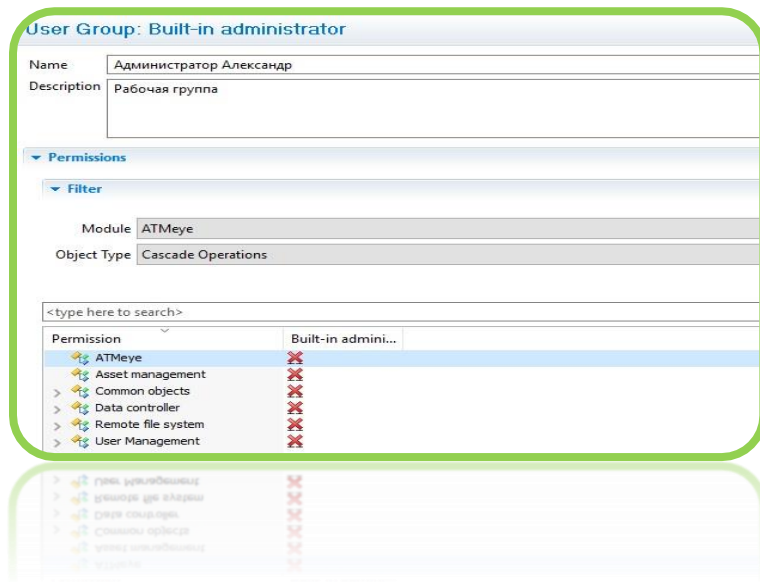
User Group: Built-in administrator

Name Администратор Александр

Description Рабочая группа

Permissions

Filter

Module ATMeye

Object Type Cascade Operations

<type here to search>

| Permission | Built-in admini... |
|---|---|
| ATMeye | ✗ |
| Asset management | ✗ |
| Common objects | ✗ |
| Data controller | ✗ |
| Remote file system | ✗ |
| User Management | ✗ |